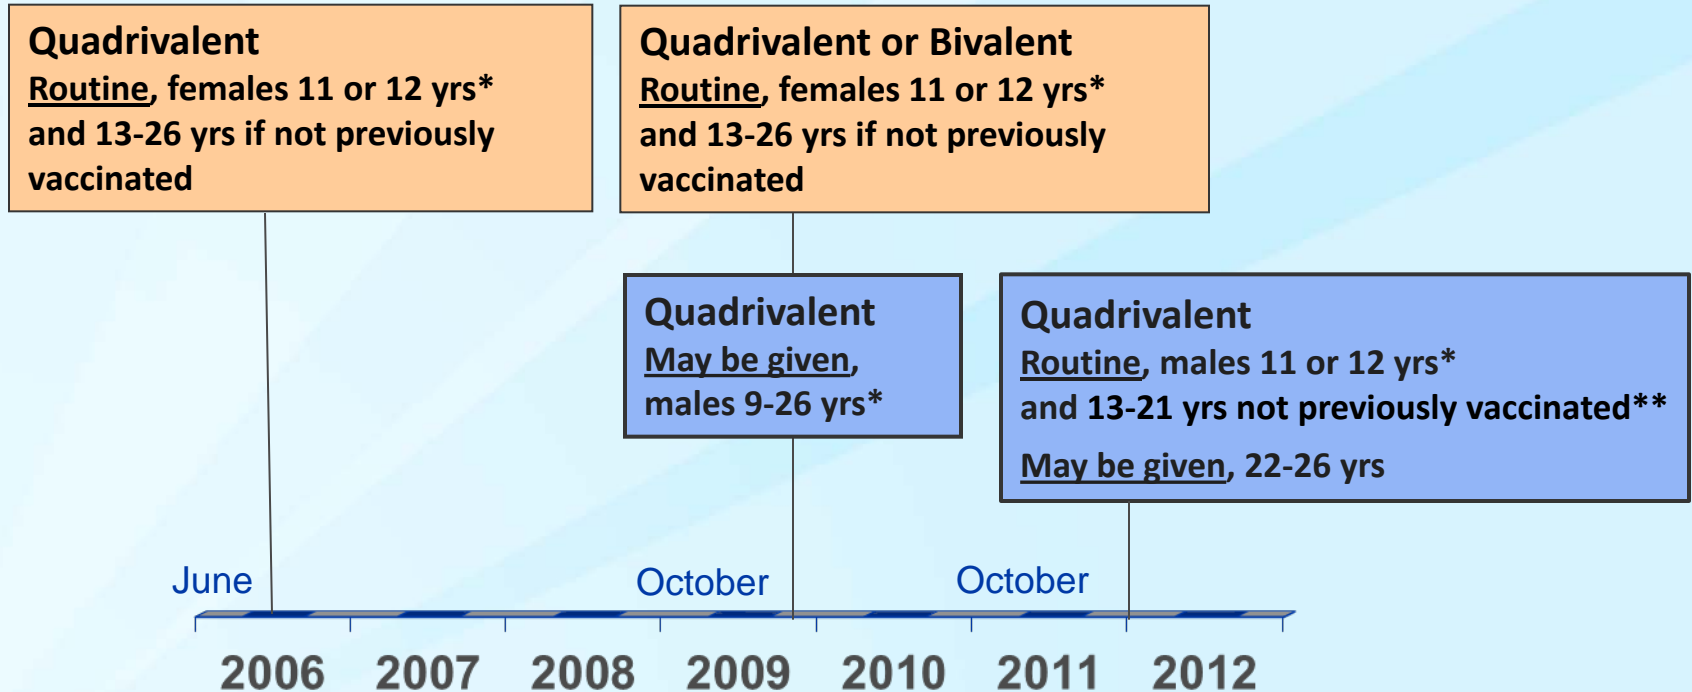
Quadrivalent
Routine, females 11 or 12 yrs* and 13-26 yrs if not previously vaccinated

Quadrivalent or Bivalent
Routine, females 11 or 12 yrs* and 13-26 yrs if not previously vaccinated

Quadrivalent
May be given, males 9-26 yrs*

Quadrivalent
Routine, males 11 or 12 yrs* and 13-21 yrs not previously vaccinated**

May be given, 22-26 yrs

June

October

October

2006 2007 2008 2009 2010 2011 2012